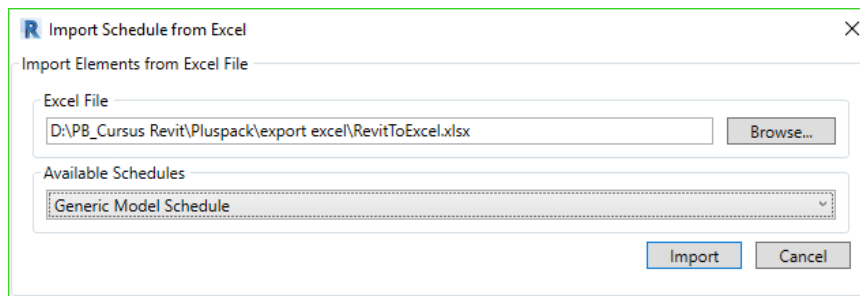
R Import Schedule from Excel

Import Elements from Excel File

Excel File

D:\PB_Cursus Revit\Pluspack\export excel\RevitToExcel.xlsx

Browse...

Available Schedules

Generic Model Schedule

Import

Cancel